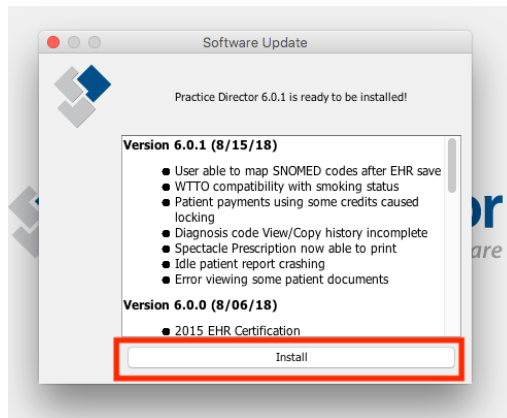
Software Update

Practice Director 6.0.1 is ready to be installed!

Version 6.0.1 (8/15/18)

- User able to map SNOMED codes after EHR save
- WTTO compatibility with smoking status
- Patient payments using some credits caused locking
- Diagnosis code View/Copy history incomplete
- Spectacle Prescription now able to print
- Idle patient report crashing
- Error viewing some patient documents

Version 6.0.0 (8/06/18)

- 2015 EHR Certification

Install

or

are